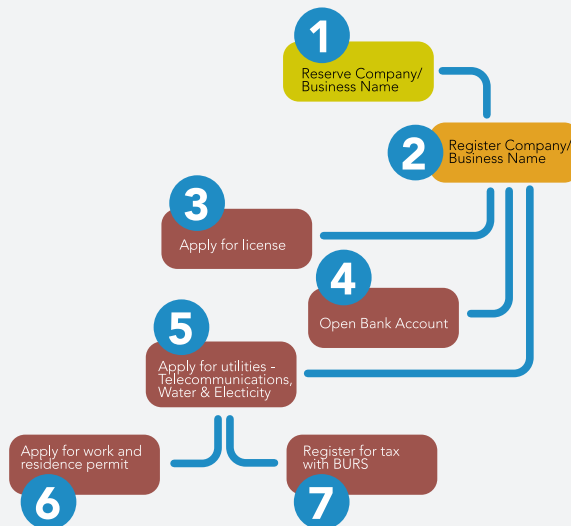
1
Reserve Company/ Business Name

2
Register Company/ Business Name

3
Apply for license

4
Open Bank Account

5
Apply for utilities - Telecommunications, Water & Electicity

Apply for work and residence permit
6

Register for tax with BURS
7